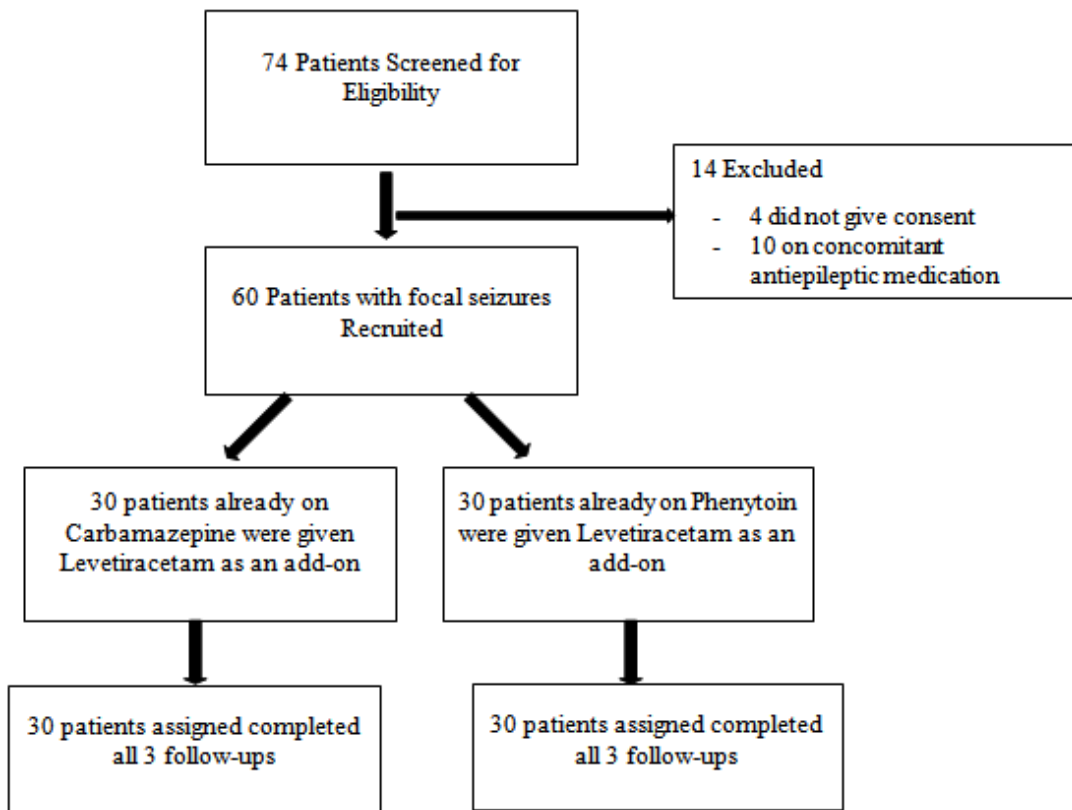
74 Patients Screened for Eligibility

14 Excluded
- 4 did not give consent
- 10 on concomitant antiepileptic medication

60 Patients with focal seizures Recruited

30 patients already on Carbamazepine were given Levetiracetam as an add-on

30 patients already on Phenytoin were given Levetiracetam as an add-on

30 patients assigned completed all 3 follow-ups

30 patients assigned completed all 3 follow-ups